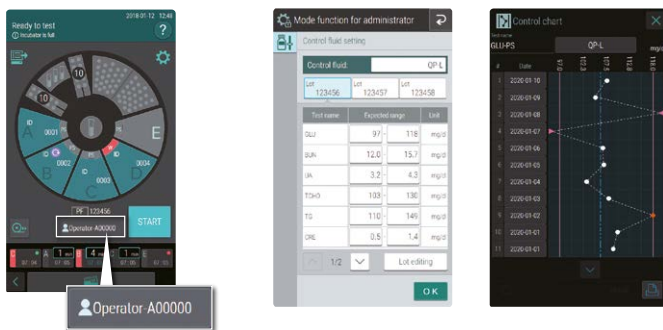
Ready to test
Incubator is full
2018 01 12 12:48
?
10
10
ID
A
0001
B
0002
C
0003
D
0004
E
PF 123456
Operator-A00000
START
Operator-A00000

Mode function for administrator
Control fluid setting
Control fluid: QP-L
Lot 123456
Lot 123457
Lot 123458

| Test name | Expected range | | Unit |
|---|---|---|---|
| GLU | 97 | 116 | mg/dl |
| BUN | 12.0 | 15.7 | mg/dl |
| UA | 3.2 | 4.3 | mg/dl |
| TCHO | 103 | 130 | mg/dl |
| TG | 110 | 149 | mg/dl |
| CRE | 0.5 | 1.4 | mg/dl |

1/2
Lot editing
OK

Control chart
GLU-PS
QP-L
Date
1 2020-01-10
2 2020-01-09
3 2020-01-08
4 2020-01-07
5 2020-01-06
6 2020-01-05
7 2020-01-04
8 2020-01-03
9 2020-01-02
10 2020-01-01
11 2020-01-01